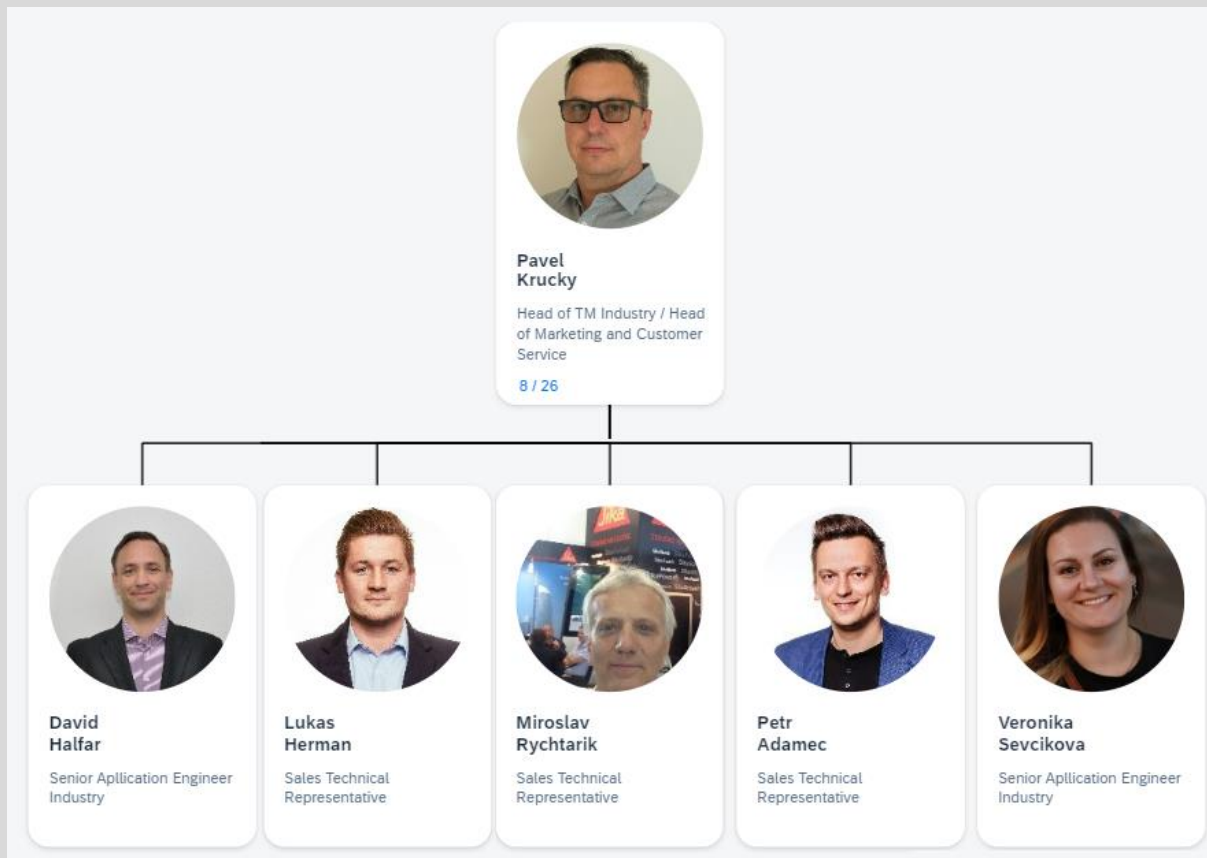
Pavel
Krucky

Head of TM Industry / Head of Marketing and Customer Service

8 / 26

David
Halfar

Senior Apllication Engineer Industry

Lukas
Herman

Sales Technical Representative

Miroslav
Rychtarik

Sales Technical Representative

Petr
Adamec

Sales Technical Representative

Veronika
Sevcikova

Senior Apllication Engineer Industry